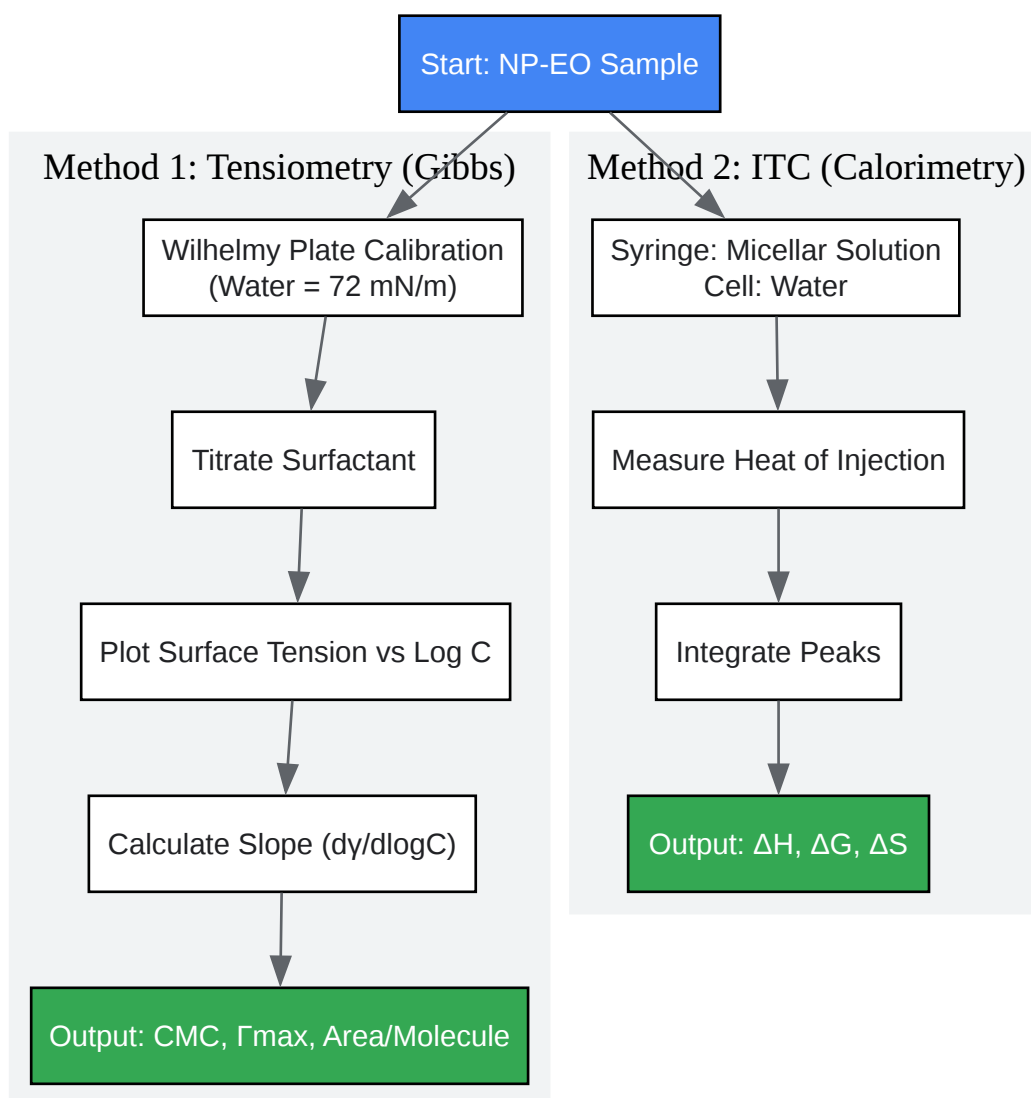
Start: NP-EO Sample

Method 1: Tensiometry (Gibbs)

Wilhelmy Plate Calibration (Water = 72 mN/m)

Titrate Surfactant

Plot Surface Tension vs Log C

Calculate Slope (dγ/dlogC)

Output: CMC, Γmax, Area/Molecule

Method 2: ITC (Calorimetry)

Syringe: Micellar Solution Cell: Water

Measure Heat of Injection

Integrate Peaks

Output: ΔH, ΔG, ΔS